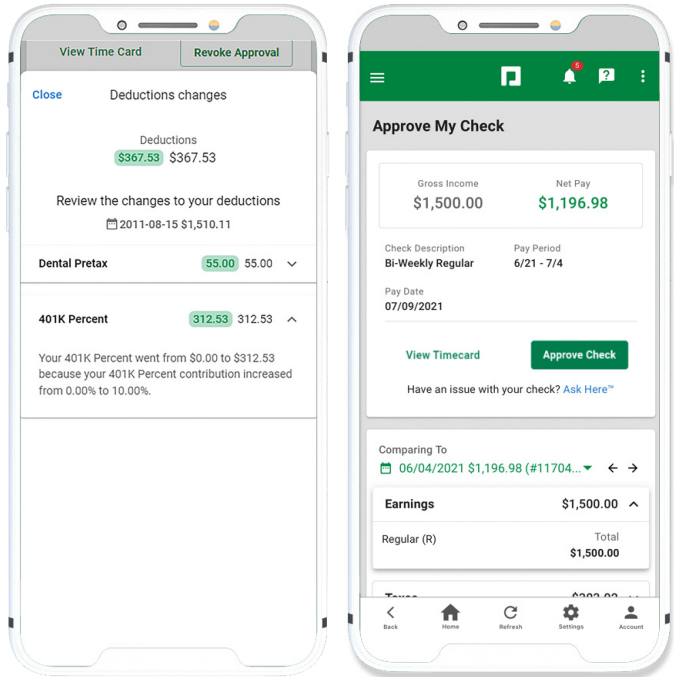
View Time Card

Revoke Approval

Close

Deductions changes

Deductions

$367.53 $367.53

Review the changes to your deductions

2011-08-15 $1,510.11

Dental Pretax

55.00 55.00

401K Percent

312.53 312.53

Your 401K Percent went from $0.00 to $312.53 because your 401K Percent contribution increased from 0.00% to 10.00%.

5

Approve My Check

Gross Income

$1,500.00

Net Pay

$1,196.98

Check Description

Bi-Weekly Regular

Pay Period

6/21 - 7/4

Pay Date

07/09/2021

View Timecard

Approve Check

Have an issue with your check? Ask Here™

Comparing To

06/04/2021 $1,196.98 (#11704...

Earnings

$1,500.00

Regular (R)

Total

$1,500.00

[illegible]

Back

Home

Refresh

Settings

Account